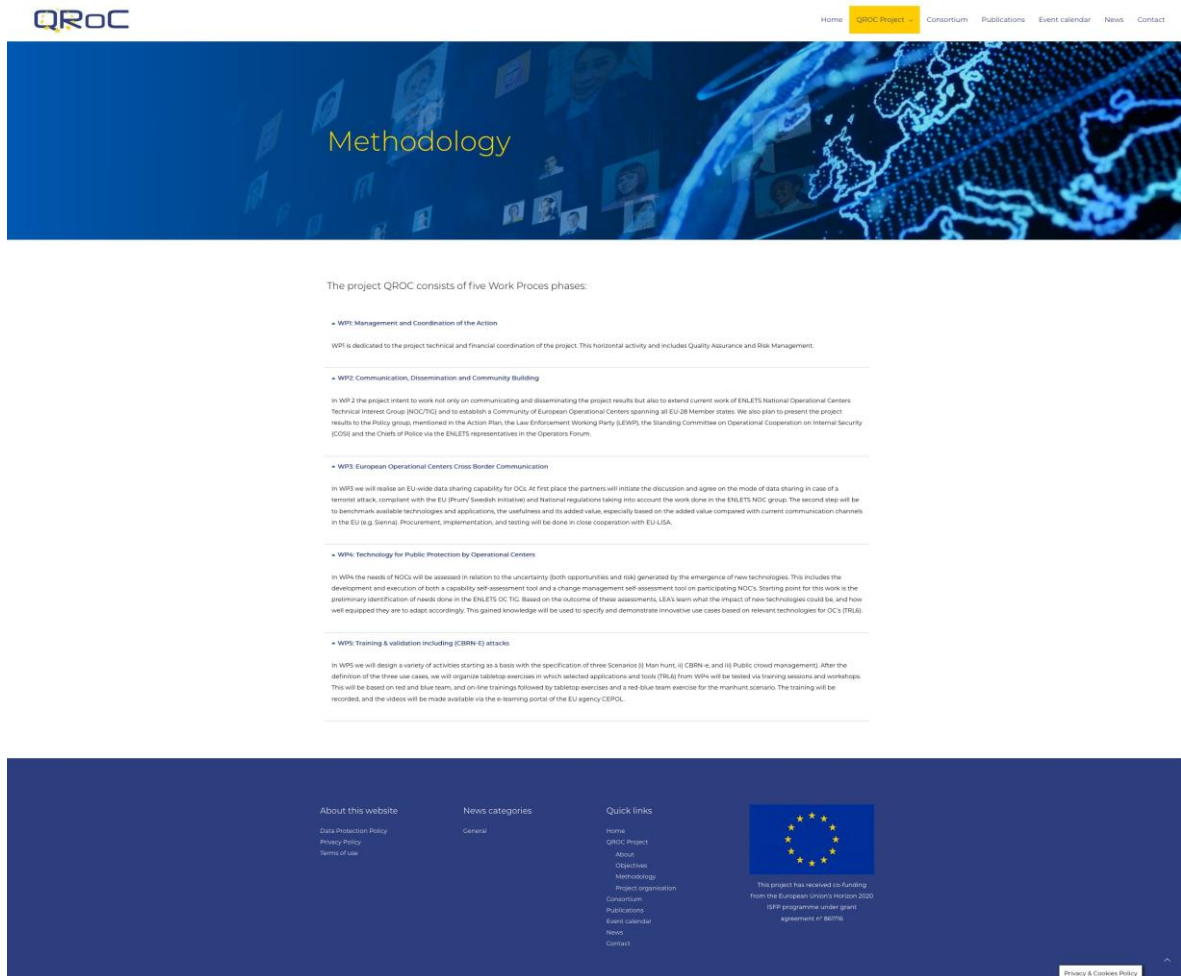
QRoC

Home QROC Project Consortium Publications Event calendar News Contact

Methodology

The project QROC consists of five Work Proces phases:

WP1: Management and Coordination of the Action

WP1 is dedicated to the project technical and financial coordination of the project. This horizontal activity and includes Quality Assurance and Risk Management.

WP2: Communication, Dissemination and Community Building

In WP 2 the project intent to work not only on communicating and disseminating the project results but also to extend current work of ENLETS National Operational Centers Technical Interest Group (NOC/TIG) and to establish a Community of European Operational Centers spanning all EU-28 Member states. We also plan to present the project results to the Policy group, mentioned in the Action Plan, the Law Enforcement Working Party (LEWP), the Standing Committee on Operational Cooperation on Internal Security (COSI) and the Chiefs of Police via the ENLETS representatives in the Operators Forum.

WP3: European Operational Centers Cross Border Communication

In WP3 we will realise an EU-wide data sharing capability for OCs. At first place the partners will initiate the discussion and agree on the mode of data sharing in case of a terrorist attack, compliant with the EU (Prum/ Swedish initiative) and National regulations taking into account the work done in the ENLETS NOC group. The second step will be to benchmark available technologies and applications, the usefulness and its added value, especially based on the added value compared with current communication channels in the EU (e.g. Sienna). Procurement, implementation, and testing will be done in close cooperation with EU-LISA.

WP4: Technology for Public Protection by Operational Centers

In WP4 the needs of NOCs will be assessed in relation to the uncertainty (both opportunities and risk) generated by the emergence of new technologies. This includes the development and execution of both a capability self-assessment tool and a change management self-assessment tool on participating NOC's. Starting point for this work is the preliminary identification of needs done in the ENLETS OC TIG. Based on the outcome of these assessments, LEA's learn what the impact of new technologies could be, and how well equipped they are to adapt accordingly. This gained knowledge will be used to specify and demonstrate innovative use cases based on relevant technologies for OC's (TRL6).

WP5: Training & validation including (CBRN-E) attacks

In WP5 we will design a variety of activities starting as a basis with the specification of three Scenarios (i) Man hunt, ii) CBRN-e, and iii) Public crowd management). After the definition of the three use cases, we will organize tabletop exercises in which selected applications and tools (TRL6) from WP4 will be tested via training sessions and workshops. This will be based on red and blue team, and on-line trainings followed by tabletop exercises and a red-blue team exercise for the manhunt scenario. The training will be recorded, and the videos will be made available via the e-learning portal of the EU agency CEPOL.

About this website
Data Protection Policy
Privacy Policy
Terms of use

News categories
General

Quick links
Home
QROC Project
About
Objectives
Methodology
Project organisation
Consortium
Publications
Event calendar
News
Contact

This project has received co-funding from the European Union's Horizon 2020 ISFP programme under grant agreement n° 861716

Privacy & Cookies Policy